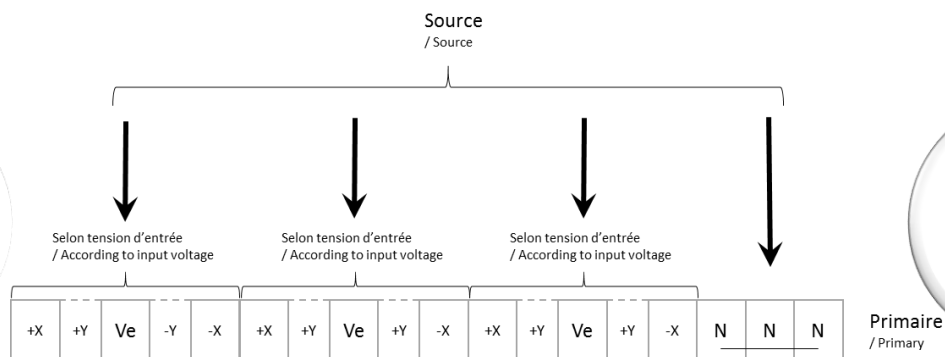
Source
/ Source

Selon tension d'entrée
/ According to input voltage

Selon tension d'entrée
/ According to input voltage

Selon tension d'entrée
/ According to input voltage

| +X | +Y | Ve | -Y | -X | +X | +Y | Ve | +Y | -X | +X | +Y | Ve | +Y | -X | N | N | N |
|---|---|---|---|---|---|---|---|---|---|---|---|---|---|---|---|---|---|

Primaire
/ Primary